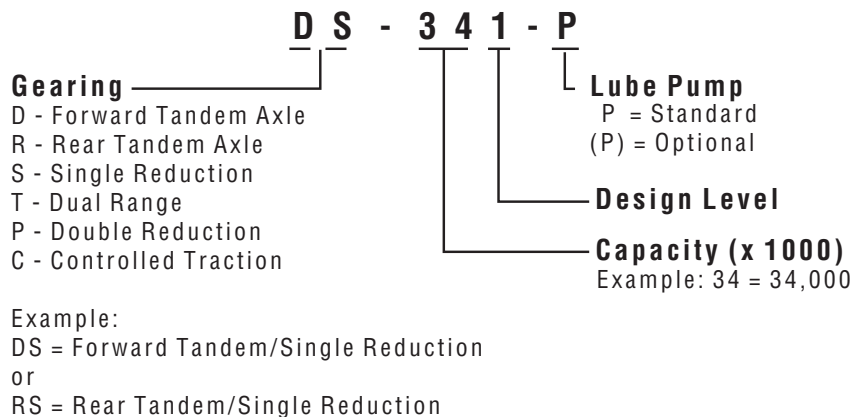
D S - 3 4 1 - P

Gearing
D - Forward Tandem Axle
R - Rear Tandem Axle
S - Single Reduction
T - Dual Range
P - Double Reduction
C - Controlled Traction

Lube Pump
P = Standard
(P) = Optional

Design Level

Capacity (x 1000)
Example: 34 = 34,000

Example:
DS = Forward Tandem/Single Reduction
or
RS = Rear Tandem/Single Reduction